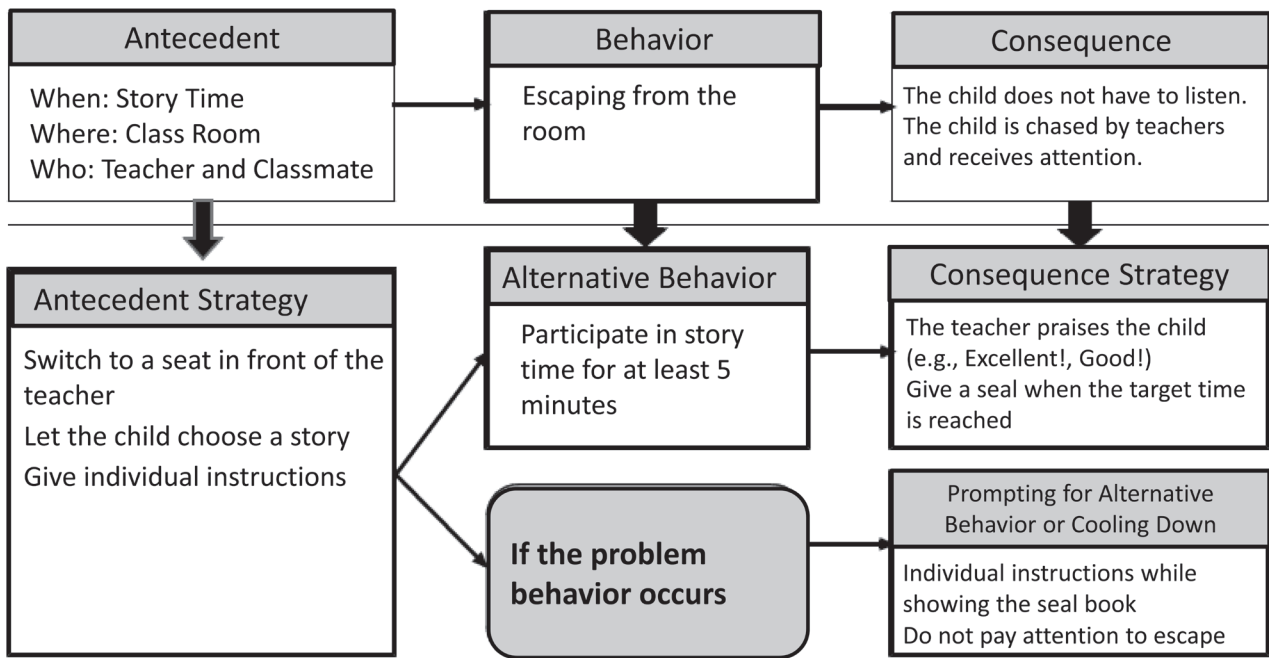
Antecedent

When: Story Time
Where: Class Room
Who: Teacher and Classmate

Behavior

Escaping from the room

Consequence

The child does not have to listen.
The child is chased by teachers and receives attention.

Antecedent Strategy

Switch to a seat in front of the teacher
Let the child choose a story
Give individual instructions

Alternative Behavior

Participate in story time for at least 5 minutes

Consequence Strategy

The teacher praises the child (e.g., Excellent!, Good!)
Give a seal when the target time is reached

If the problem behavior occurs

Prompting for Alternative Behavior or Cooling Down

Individual instructions while showing the seal book
Do not pay attention to escape